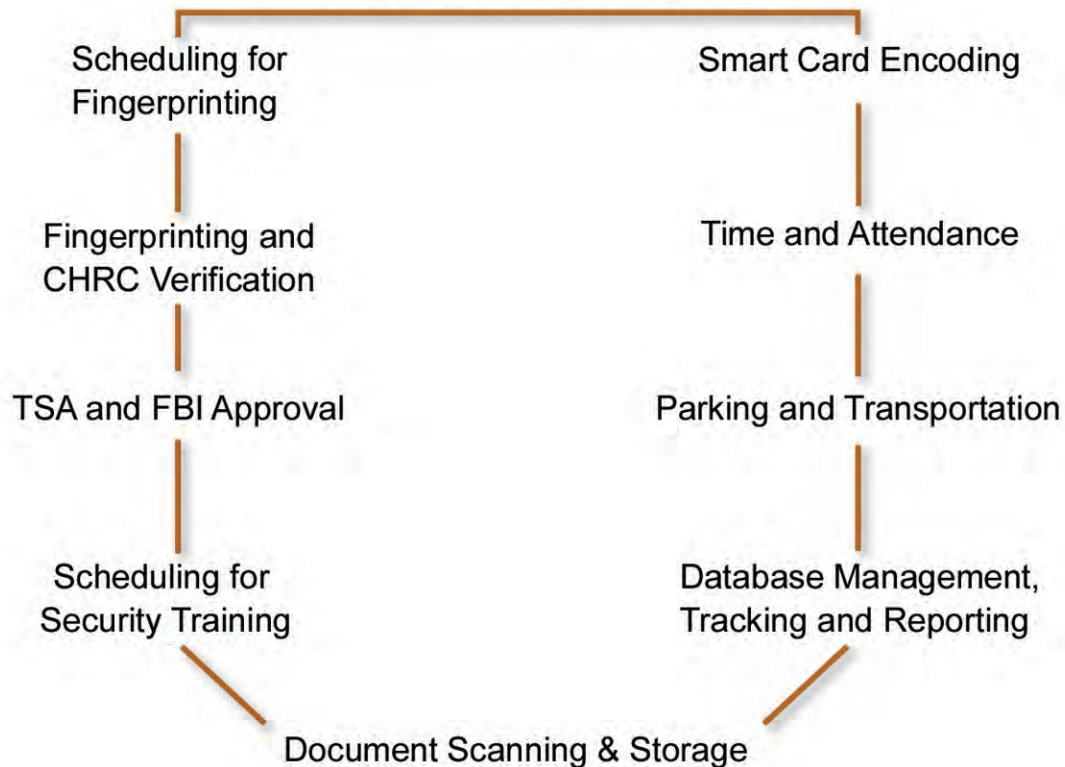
Scheduling for Fingerprinting

Fingerprinting and CHRC Verification

TSA and FBI Approval

Scheduling for Security Training

Document Scanning & Storage

Database Management, Tracking and Reporting

Parking and Transportation

Time and Attendance

Smart Card Encoding